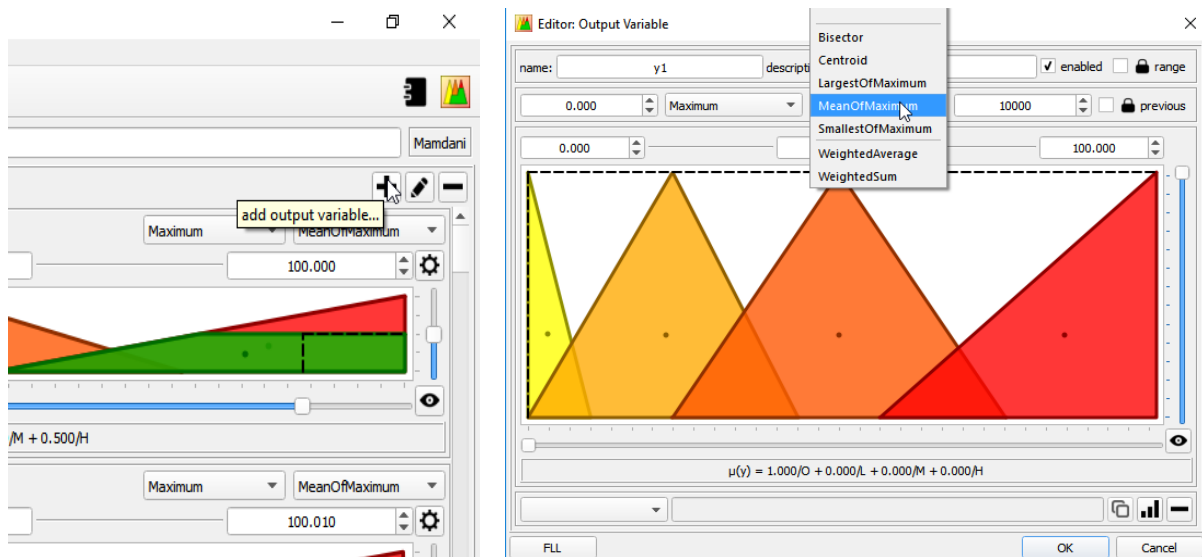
Mamdani

add output variable...

Maximum

MeanOfMaximum

100.000

/M + 0.500/H

Maximum

MeanOfMaximum

100.010

Editor: Output Variable

name: y1

descripti

enabled

range

0.000

Maximum

10000

previous

0.000

100.000

Bisector

Centroid

LargestOfMaximum

MeanOfMaximum

SmallestOfMaximum

WeightedAverage

WeightedSum

μ(y) = 1.000/O + 0.000/L + 0.000/M + 0.000/H

FLL

OK

Cancel